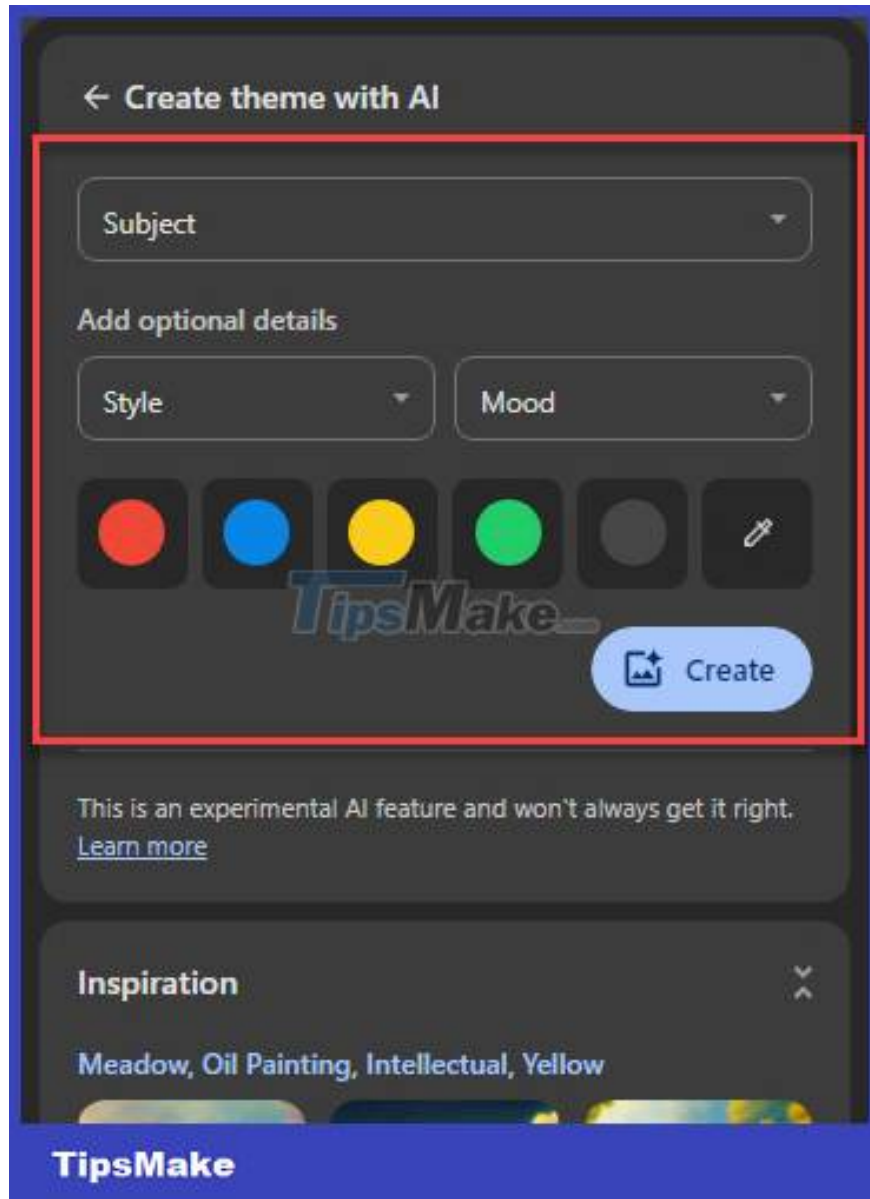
← Create theme with AI

Subject

Add optional details

Style

Mood

TipsMake.com

Create

This is an experimental AI feature and won't always get it right. Learn more

Inspiration

Meadow, Oil Painting, Intellectual, Yellow

TipsMake